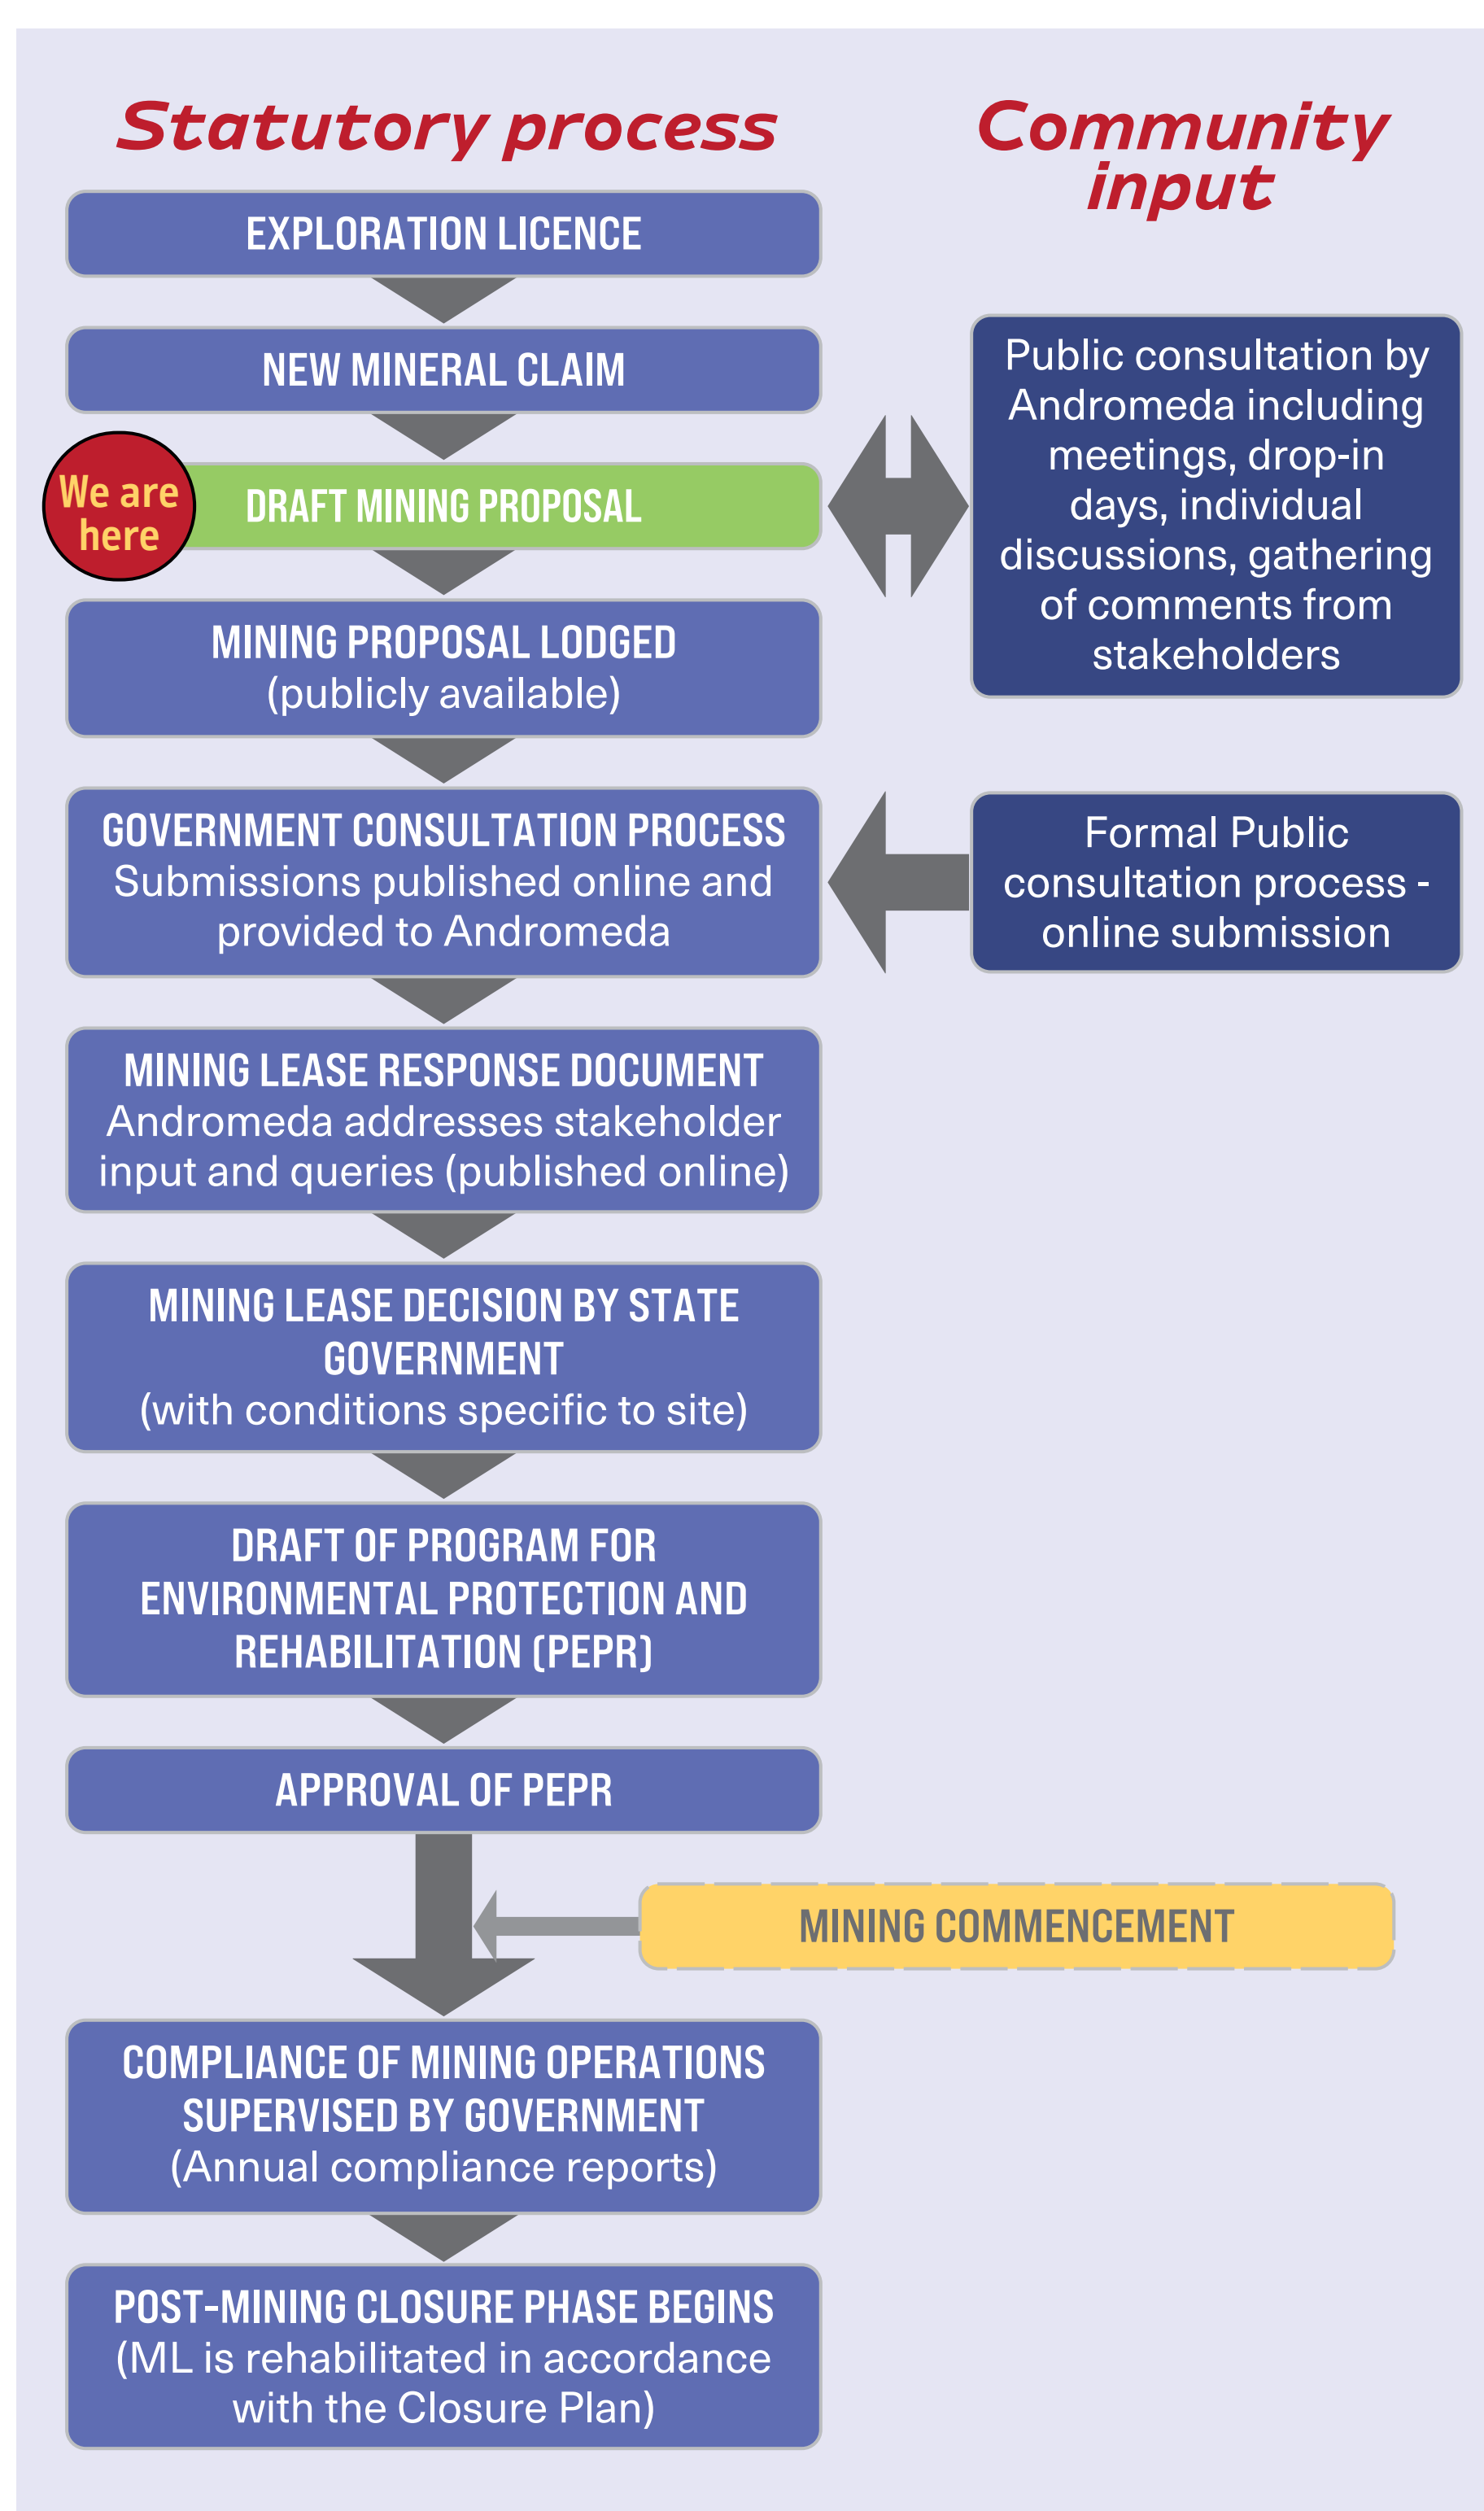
Statutory process

Community input

EXPLORATION LICENCE

NEW MINERAL CLAIM

We are here

DRAFT MINING PROPOSAL

Public consultation by Andromeda including meetings, drop-in days, individual discussions, gathering of comments from stakeholders

MINING PROPOSAL LODGED
(publicly available)

GOVERNMENT CONSULTATION PROCESS
Submissions published online and provided to Andromeda

Formal Public consultation process - online submission

MINING LEASE RESPONSE DOCUMENT
Andromeda addresses stakeholder input and queries (published online)

MINING LEASE DECISION BY STATE GOVERNMENT
(with conditions specific to site)

DRAFT OF PROGRAM FOR ENVIRONMENTAL PROTECTION AND REHABILITATION (PEPR)

APPROVAL OF PEPR

MINING COMMENCEMENT

COMPLIANCE OF MINING OPERATIONS SUPERVISED BY GOVERNMENT
(Annual compliance reports)

POST-MINING CLOSURE PHASE BEGINS
(ML is rehabilitated in accordance with the Closure Plan)